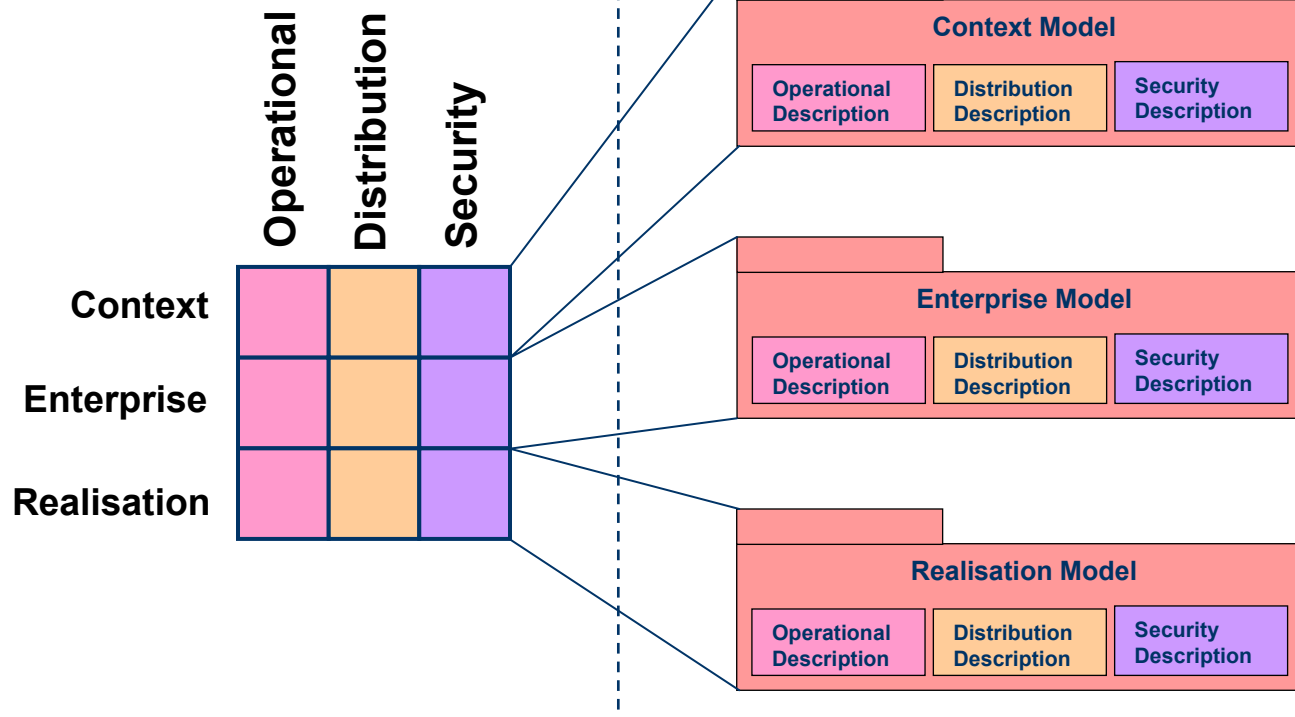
Operational
Distribution
Security

Context
Enterprise
Realisation

Context Model
Operational Description
Distribution Description
Security Description

Enterprise Model
Operational Description
Distribution Description
Security Description

Realisation Model
Operational Description
Distribution Description
Security Description